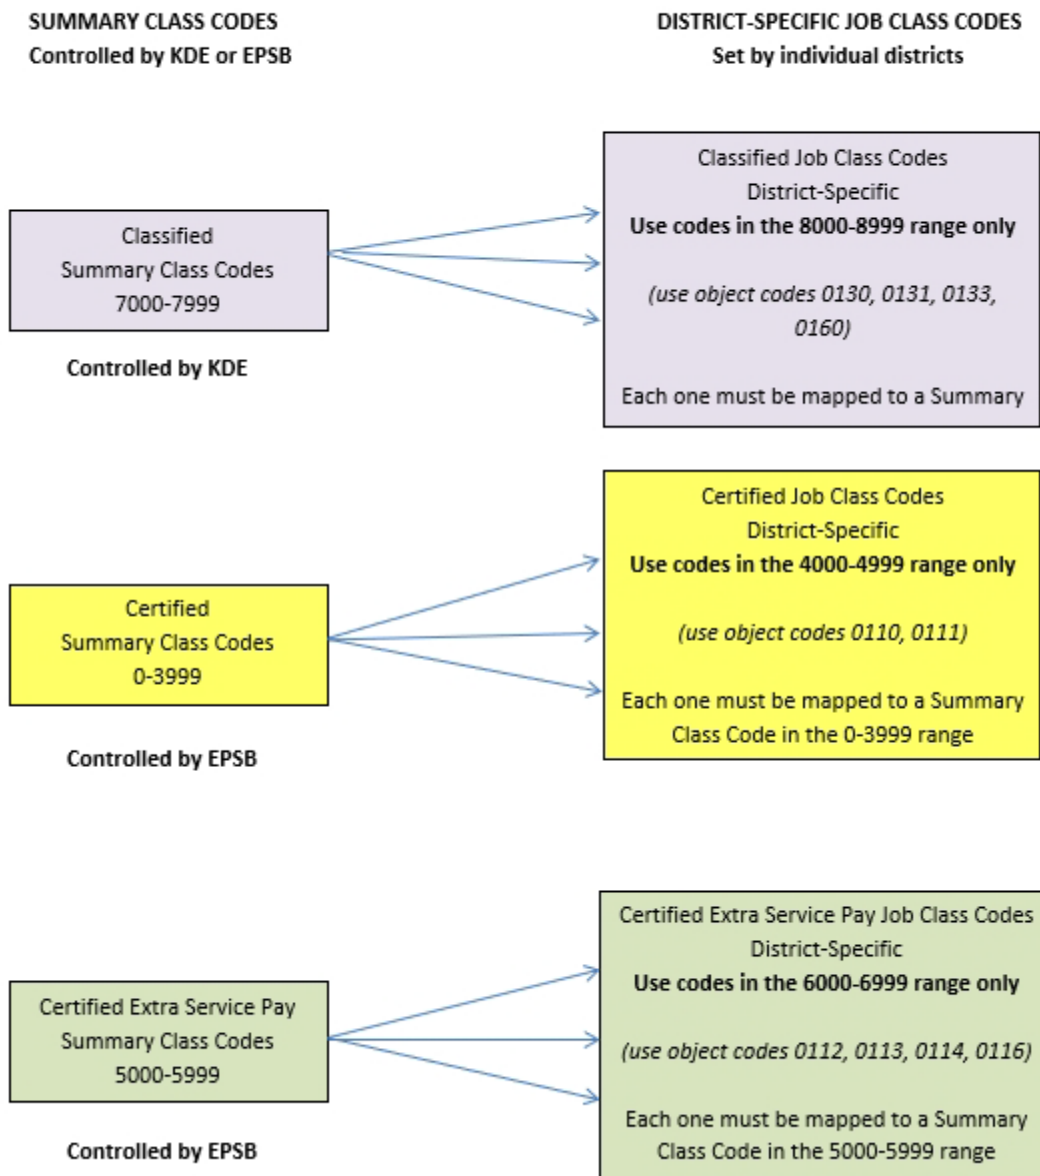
SUMMARY CLASS CODES
Controlled by KDE or EPSB

DISTRICT-SPECIFIC JOB CLASS CODES
Set by individual districts

Classified
Summary Class Codes
7000-7999

Controlled by KDE

Classified Job Class Codes
District-Specific
**Use codes in the 8000-8999 range only**

*(use object codes 0130, 0131, 0133, 0160)*

Each one must be mapped to a Summary

Certified
Summary Class Codes
0-3999

Controlled by EPSB

Certified Job Class Codes
District-Specific
**Use codes in the 4000-4999 range only**

*(use object codes 0110, 0111)*

Each one must be mapped to a Summary Class Code in the 0-3999 range

Certified Extra Service Pay
Summary Class Codes
5000-5999

Controlled by EPSB

Certified Extra Service Pay Job Class Codes
District-Specific
**Use codes in the 6000-6999 range only**

*(use object codes 0112, 0113, 0114, 0116)*

Each one must be mapped to a Summary Class Code in the 5000-5999 range